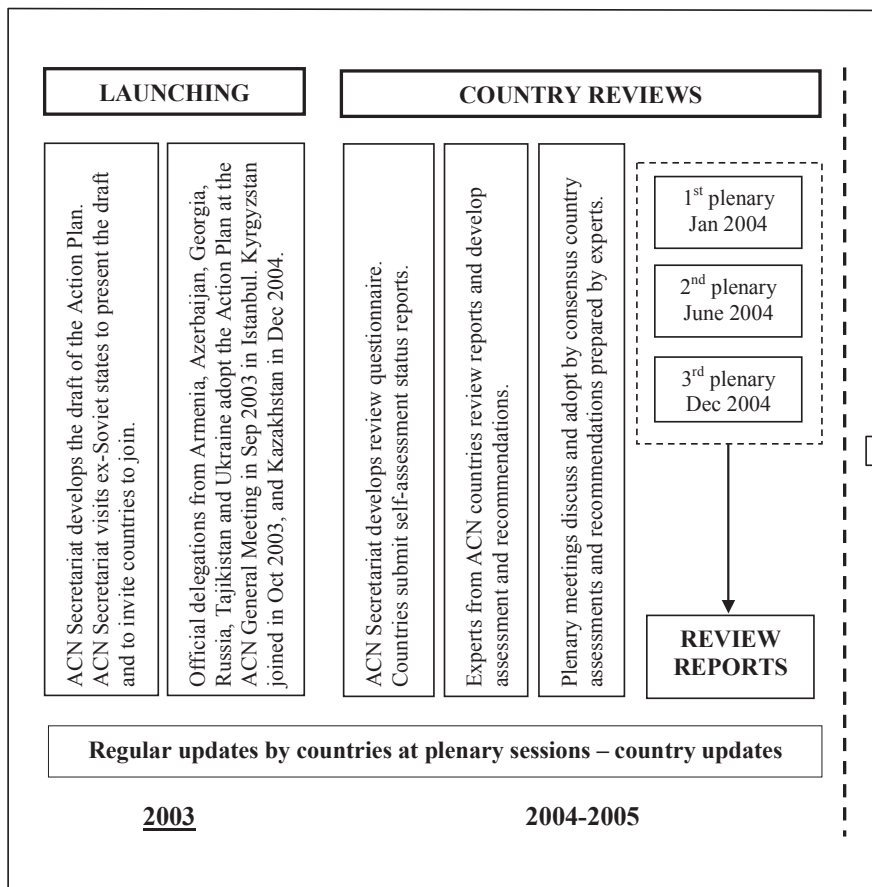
LAUNCHING

COUNTRY REVIEWS

ACN Secretariat develops the draft of the Action Plan. ACN Secretariat visits ex-Soviet states to present the draft and to invite countries to join.

Official delegations from Armenia, Azerbaijan, Georgia, Russia, Tajikistan and Ukraine adopt the Action Plan at the ACN General Meeting in Sep 2003 in Istanbul. Kyrgyzstan joined in Oct 2003, and Kazakhstan in Dec 2004.

ACN Secretariat develops review questionnaire. Countries submit self-assessment status reports.

Experts from ACN countries review reports and develop assessment and recommendations.

Plenary meetings discuss and adopt by consensus country assessments and recommendations prepared by experts.

$1^{st}$ plenary Jan 2004

$2^{nd}$ plenary June 2004

$3^{rd}$ plenary Dec 2004

REVIEW REPORTS

Regular updates by countries at plenary sessions – country updates

2003

2004-2005